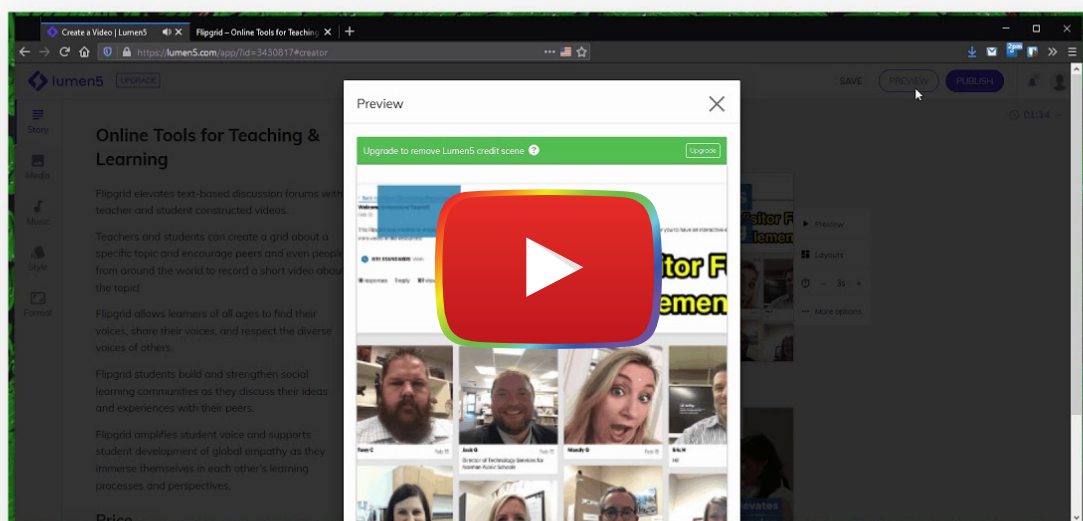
Create a Video | Lumen5

Flipgrid – Online Tools for Teaching

https://lumen5.com/app/?id=3430817#creator

lumen5 UPGRADE

SAVE PREVIEW PUBLISH

01:14

Story

Media

Music

Style

Format

Online Tools for Teaching & Learning

Flipgrid elevates text-based discussion forums with teacher and student constructed videos.

Teachers and students can create a grid about a specific topic and encourage peers and even people from around the world to record a short video about the topic!

Flipgrid allows learners of all ages to find their voices, share their voices, and respect the diverse voices of others.

Flipgrid students build and strengthen social learning communities as they discuss their ideas and experiences with their peers.

Flipgrid amplifies student voice and supports student development of global empathy as they immerse themselves in each other's learning processes and perspectives.

Price

Preview

Upgrade to remove Lumen5 credit scene

Upgrade

Preview

Layouts

3s

More options

Fe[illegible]

Jack G

Director of Technology Services for Ascension Parish Schools

Mandy G

Eric H